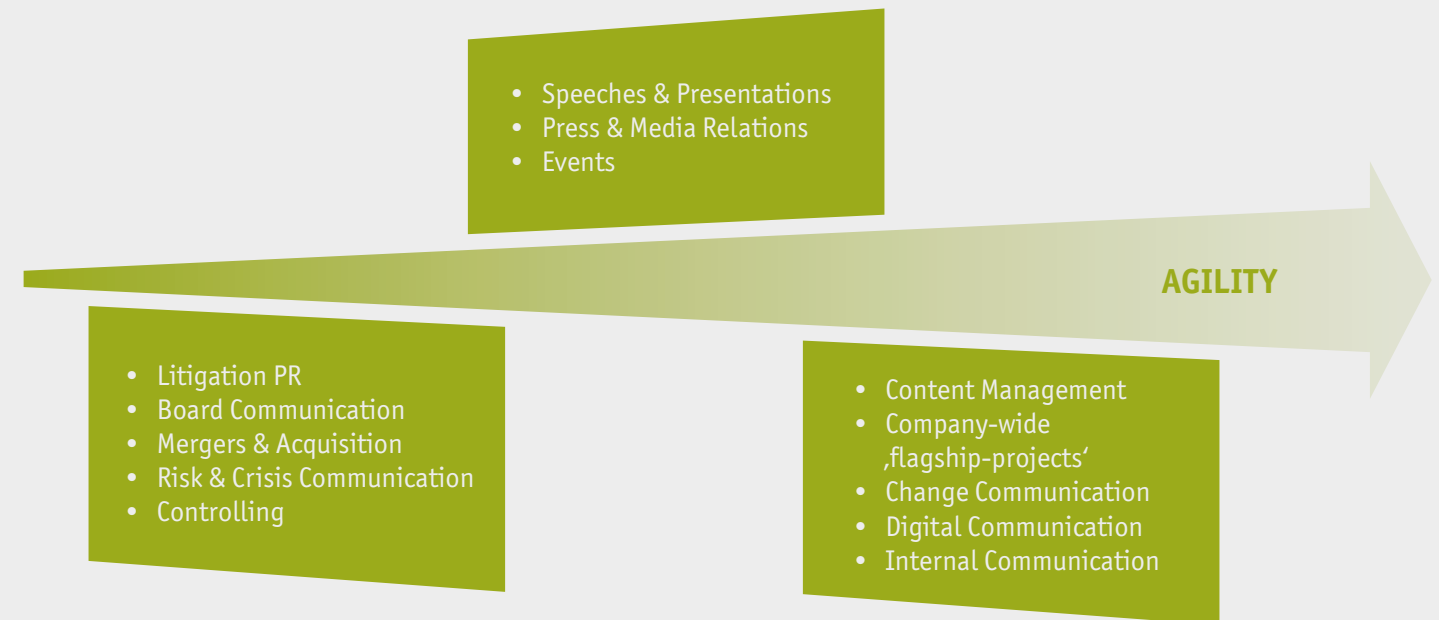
- Speeches & Presentations
- Press & Media Relations
- Events

AGILITY

- Litigation PR
- Board Communication
- Mergers & Acquisition
- Risk & Crisis Communication
- Controlling

- Content Management
- Company-wide ‚flagship-projects‘
- Change Communication
- Digital Communication
- Internal Communication